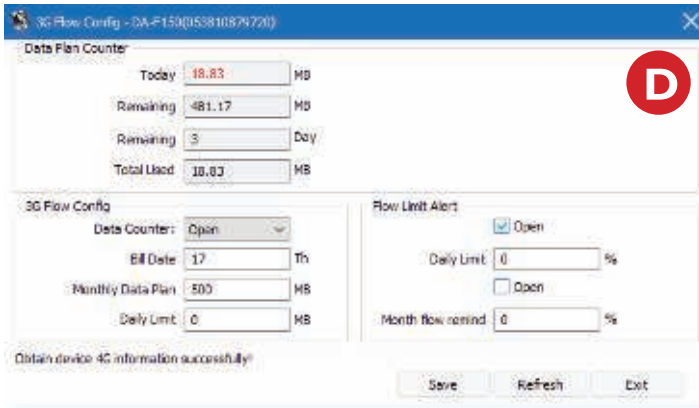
3G Flow Config - DA-F150(053810879720)

D

Data Plan Counter

Today 18.83 MB

Remaining 481.17 MB

Remaining 3 Day

Total Used 18.83 MB

3G Flow Config

Data Counter: Open

Bill Date 17 Th

Monthly Data Plan 500 MB

Daily Limit 0 MB

Flow Limit Alert

Open

Daily Limit 0 %

Open

Month flow remind 0 %

Obtain device 4G information successfully!

Save Refresh Exit